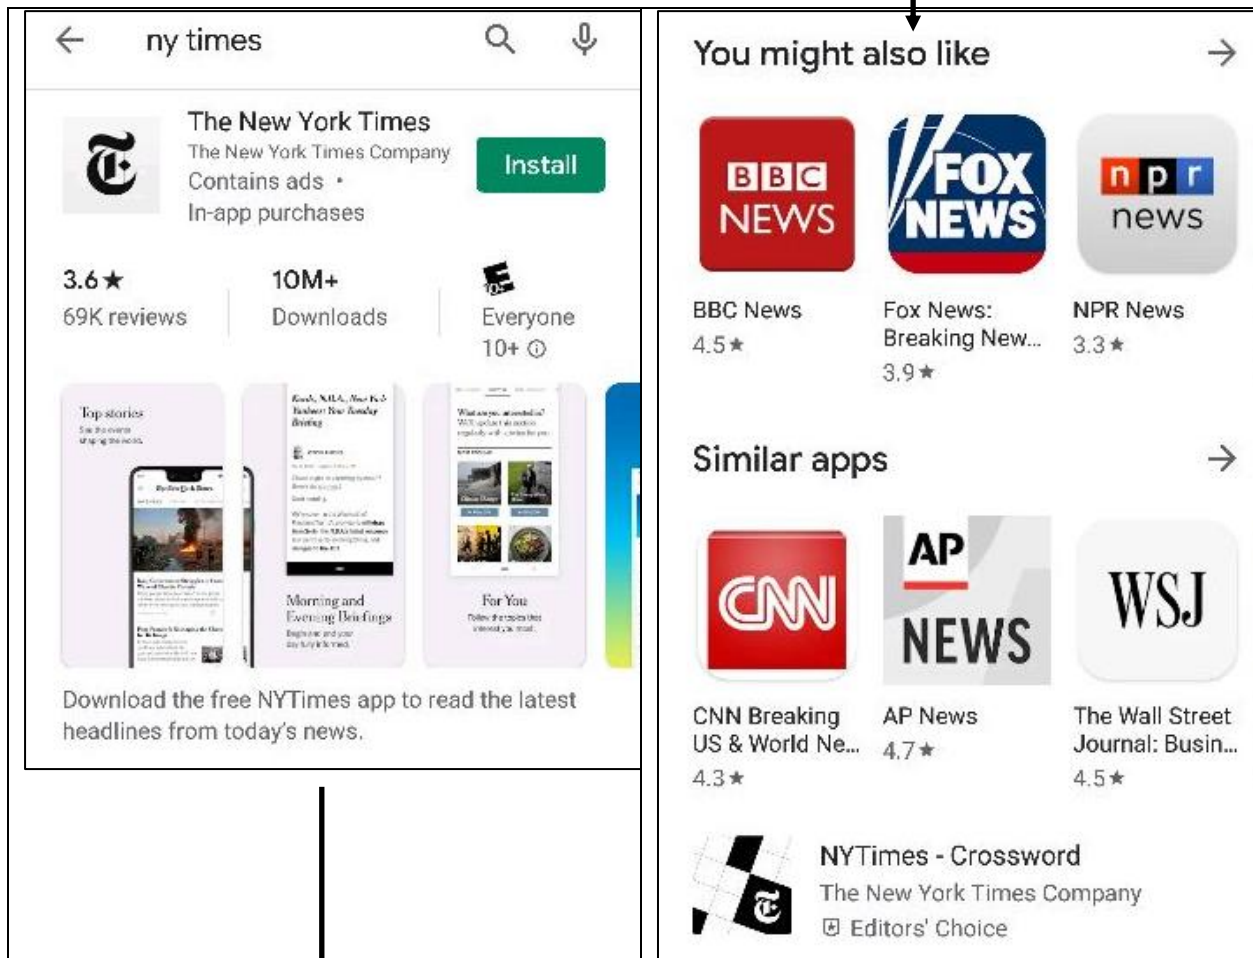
ny times

The New York Times
The New York Times Company
Contains ads •
In-app purchases

Install

3.6★
69K reviews

10M+
Downloads

Everyone
10+ ⓘ

Top stories

Morning and Evening Briefings

For You

Download the free NYTimes app to read the latest headlines from today's news.

You might also like

BBC NEWS
BBC News
4.5★

FOX NEWS
Fox News: Breaking New...
3.9★

npr news
NPR News
3.3★

Similar apps

CNN
CNN Breaking US & World Ne...
4.3★

AP NEWS
AP News
4.7★

WSJ
The Wall Street Journal: Busin...
4.5★

NYTimes - Crossword
The New York Times Company
Editors' Choice